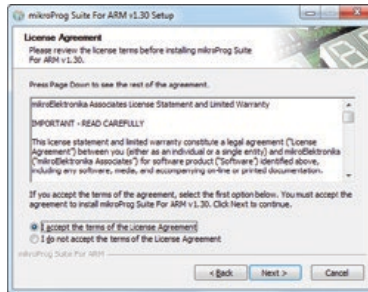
mikroProg Suite For ARM v1.30 Setup

License Agreement

Please review the license terms before installing mikroProg Suite For ARM v1.30.

Press Page Down to see the rest of the agreement.

mikroElektronika Associates License Statement and Limited Warranty

IMPORTANT - READ CAREFULLY

This license statement and limited warranty constitute a legal agreement ("License Agreement") between you (either as an individual or a single entity) and mikroElektronika ("mikroElektronika Associates") for software product ("Software") identified above, including any software, media, and accompanying on-line or printed documentation.

If you accept the terms of the agreement, select the first option below. You must accept the agreement to install mikroProg Suite For ARM v1.30. Click Next to continue.

I accept the terms of the License Agreement

I do not accept the terms of the License Agreement

mikroProg Suite For ARM

< Back

Next >

Cancel